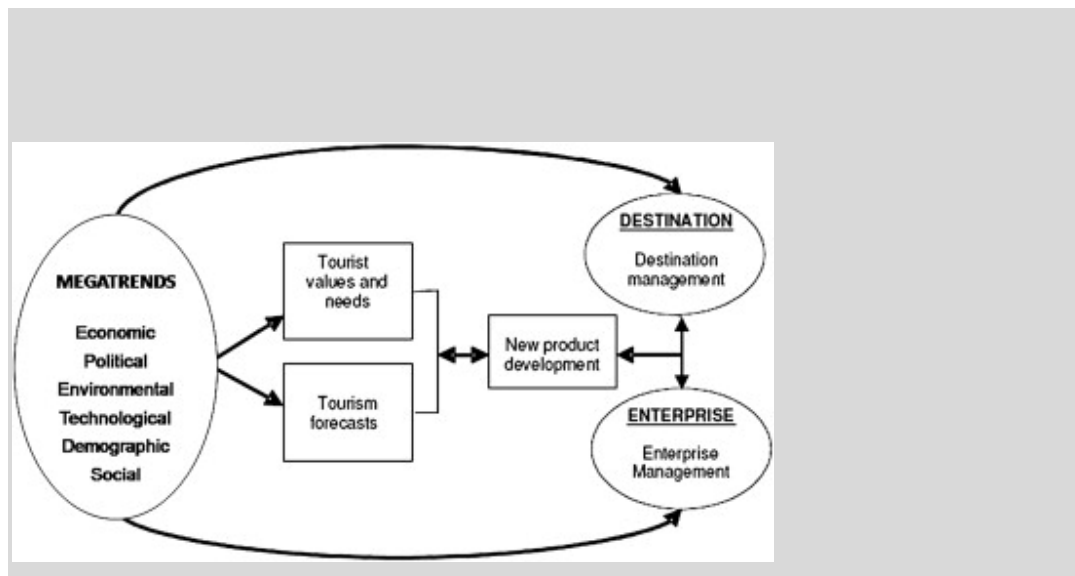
MEGATRENDS

Economic
Political
Environmental
Technological
Demographic
Social

Tourist values and needs

Tourism forecasts

New product development

DESTINATION

Destination management

ENTERPRISE

Enterprise Management